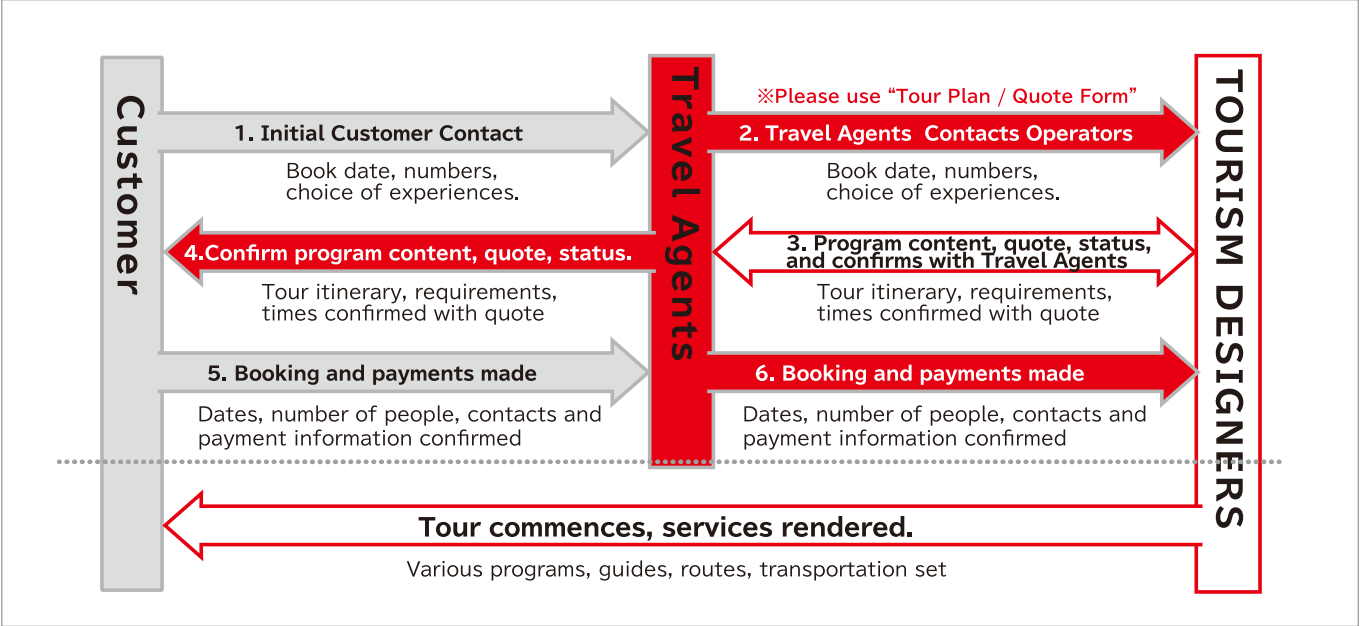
Customer

Travel Agents

TOURISM DESIGNERS

1. Initial Customer Contact

Book date, numbers, choice of experiences.

※Please use “Tour Plan / Quote Form”

2. Travel Agents Contacts Operators

Book date, numbers, choice of experiences.

4.Confirm program content, quote, status.

Tour itinerary, requirements, times confirmed with quote

3. Program content, quote, status, and confirms with Travel Agents

Tour itinerary, requirements, times confirmed with quote

5. Booking and payments made

Dates, number of people, contacts and payment information confirmed

6. Booking and payments made

Dates, number of people, contacts and payment information confirmed

Tour commences, services rendered.

Various programs, guides, routes, transportation set